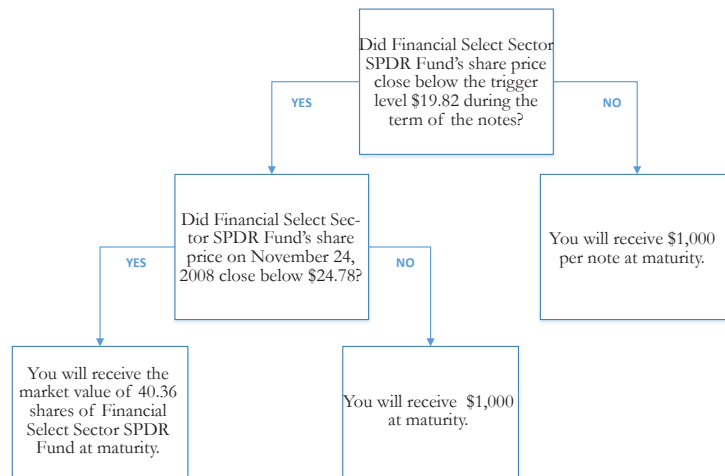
Did Financial Select Sector SPDR Fund's share price close below the trigger level $19.82 during the term of the notes?

YES

NO

Did Financial Select Sector SPDR Fund's share price on November 24, 2008 close below $24.78?

YES

NO

You will receive $1,000 per note at maturity.

You will receive the market value of 40.36 shares of Financial Select Sector SPDR Fund at maturity.

You will receive $1,000 at maturity.